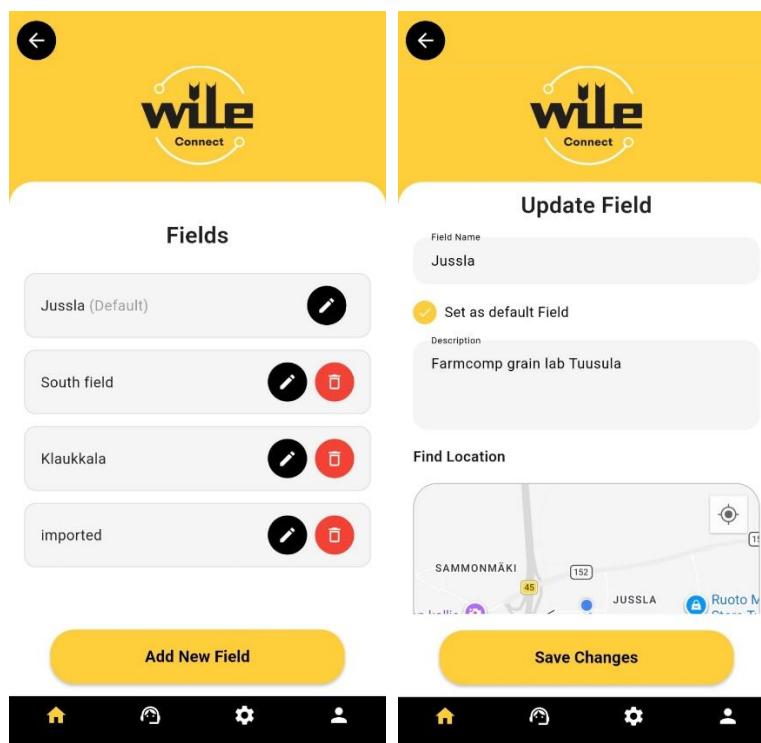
wile
Connect

Fields

Jussla (Default)

South field

Klaukkala

imported

Add New Field

wile
Connect

Update Field

Field Name
Jussla

Set as default Field

Description
Farmcomp grain lab Tuusula

Find Location

SAMMONMÄKI
152
45
JUSSLA
Ruoto M
15

Save Changes